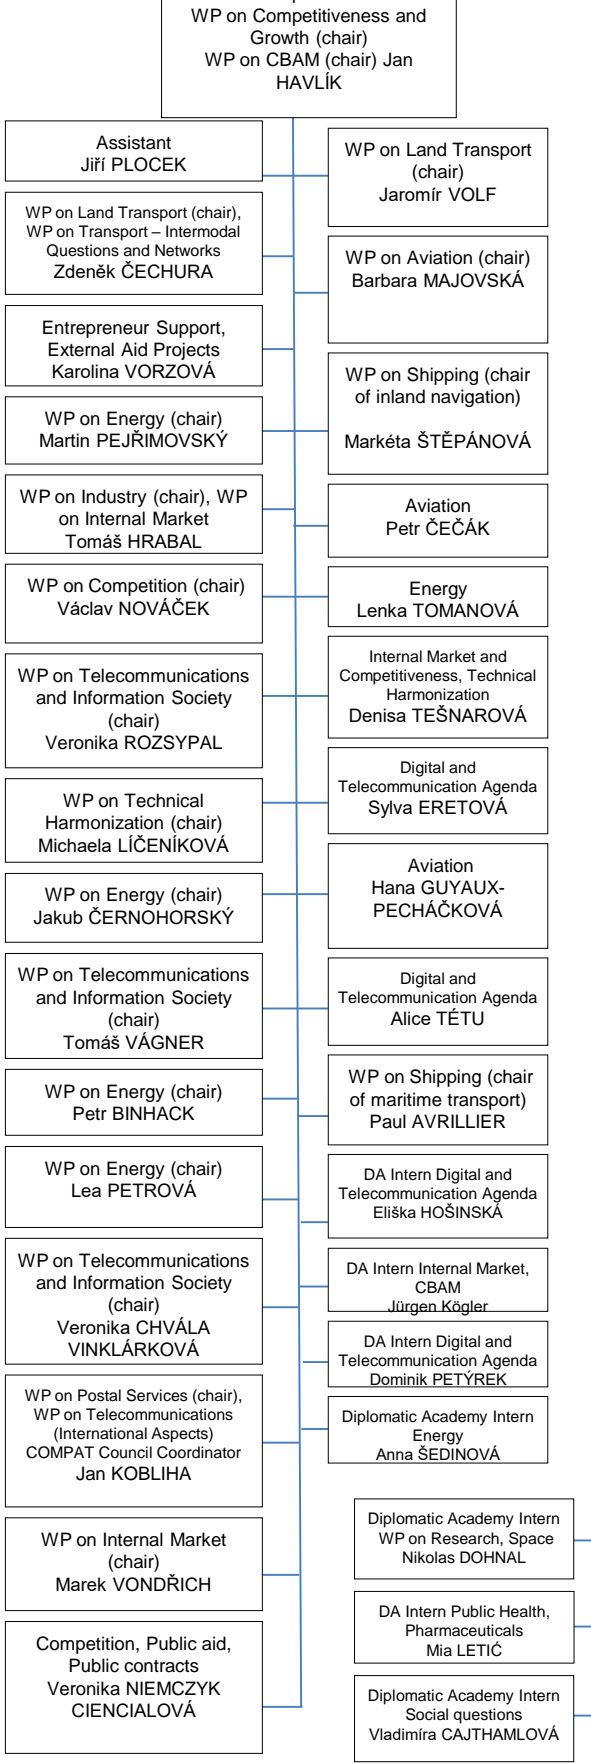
WP on Competitiveness and Growth (chair)
WP on CBAM (chair) Jan HAVLÍK

Assistant
Jiří PLOCEK

WP on Land Transport (chair), WP on Transport – Intermodal Questions and Networks
Zdeněk ČECHURA

Entrepreneur Support, External Aid Projects
Karolina VORZOVÁ

WP on Energy (chair)
Martin PEJŘIMOVSKÝ

WP on Industry (chair), WP on Internal Market
Tomáš HRABAL

WP on Competition (chair)
Václav NOVÁČEK

WP on Telecommunications and Information Society (chair)
Veronika ROZSYPAL

WP on Technical Harmonization (chair)
Michaela LÍČENÍKOVÁ

WP on Energy (chair)
Jakub ČERNOHORSKÝ

WP on Telecommunications and Information Society (chair)
Tomáš VÁGNER

WP on Energy (chair)
Petr BINHACK

WP on Energy (chair)
Lea PETROVÁ

WP on Telecommunications and Information Society (chair)
Veronika CHVÁLA VINKLÁRKOVÁ

WP on Postal Services (chair), WP on Telecommunications (International Aspects)
COMPAT Council Coordinator
Jan KOBLIHA

WP on Internal Market (chair)
Marek VONDŘICH

Competition, Public aid, Public contracts
Veronika NIEMCZYK CIENCIALOVÁ

WP on Land Transport (chair)
Jaromír VOLF

WP on Aviation (chair)
Barbara MAJOVSKÁ

WP on Shipping (chair of inland navigation)
Markéta ŠTĚPÁNOVÁ

Aviation
Petr ČEČÁK

Energy
Lenka TOMANOVÁ

Internal Market and Competitiveness, Technical Harmonization
Denisa TEŠNAROVÁ

Digital and Telecommunication Agenda
Sylva ERETOVÁ

Aviation
Hana GUYAUX-PECHÁČKOVÁ

Digital and Telecommunication Agenda
Alice TÉTU

WP on Shipping (chair of maritime transport)
Paul AVRILLIER

DA Intern Digital and Telecommunication Agenda
Eliška HOŠINSKÁ

DA Intern Internal Market, CBAM
Jürgen Kögler

DA Intern Digital and Telecommunication Agenda
Dominik PETÝREK

Diplomatic Academy Intern Energy
Anna ŠEDINOVÁ

Diplomatic Academy Intern WP on Research, Space
Nikolas DOHNAL

DA Intern Public Health, Pharmaceuticals
Mia LETIĆ

Diplomatic Academy Intern Social questions
Vladimíra CAJTHAMLOVÁ